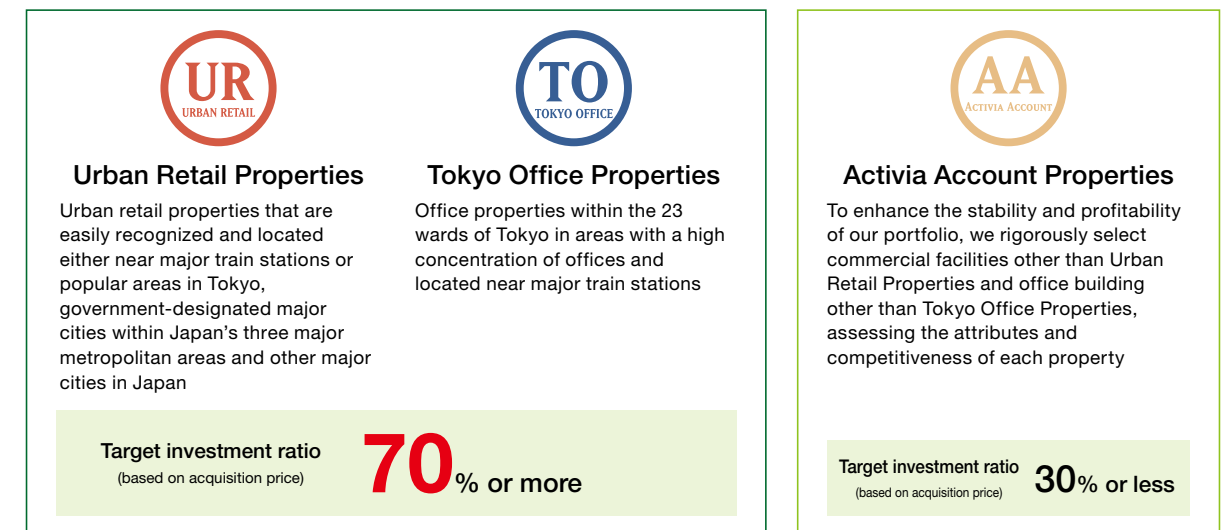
UR
URBAN RETAIL

Urban Retail Properties

Urban retail properties that are easily recognized and located either near major train stations or popular areas in Tokyo, government-designated major cities within Japan’s three major metropolitan areas and other major cities in Japan

TO
TOKYO OFFICE

Tokyo Office Properties

Office properties within the 23 wards of Tokyo in areas with a high concentration of offices and located near major train stations

Target investment ratio
(based on acquisition price)

70% or more

AA
ACTIVIA ACCOUNT

Activia Account Properties

To enhance the stability and profitability of our portfolio, we rigorously select commercial facilities other than Urban Retail Properties and office building other than Tokyo Office Properties, assessing the attributes and competitiveness of each property

Target investment ratio
(based on acquisition price)

30% or less